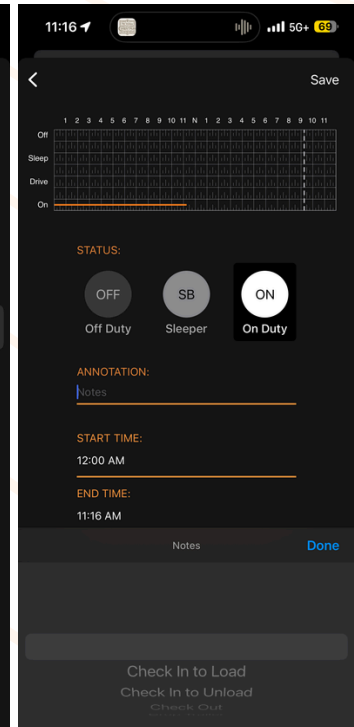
11:16

5G+ 69

<

Save

1 2 3 4 5 6 7 8 9 10 11 N 1 2 3 4 5 6 7 8 9 10 11

Off

Sleep

Drive

On

STATUS:

OFF
Off Duty

SB
Sleeper

ON
On Duty

ANNOTATION:

Notes

START TIME:

12:00 AM

END TIME:

11:16 AM

Notes

Done

Check In to Load

Check In to Unload

Check Out